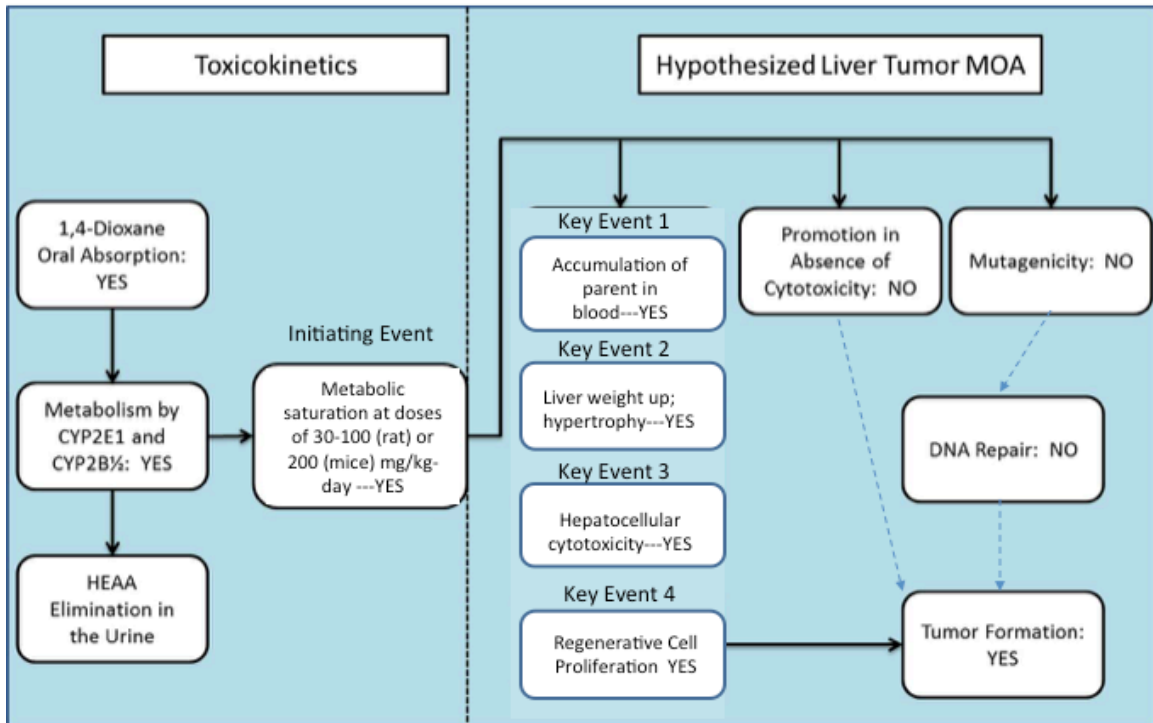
Toxicokinetics

Hypothesized Liver Tumor MOA

1,4-Dioxane Oral Absorption: YES

Metabolism by CYP2E1 and CYP2B½: YES

HEAA Elimination in the Urine

Initiating Event

Metabolic saturation at doses of 30-100 (rat) or 200 (mice) mg/kg-day ---YES

Key Event 1

Accumulation of parent in blood---YES

Key Event 2

Liver weight up; hypertrophy---YES

Key Event 3

Hepatocellular cytotoxicity---YES

Key Event 4

Regenerative Cell Proliferation YES

Promotion in Absence of Cytotoxicity: NO

Mutagenicity: NO

DNA Repair: NO

Tumor Formation: YES